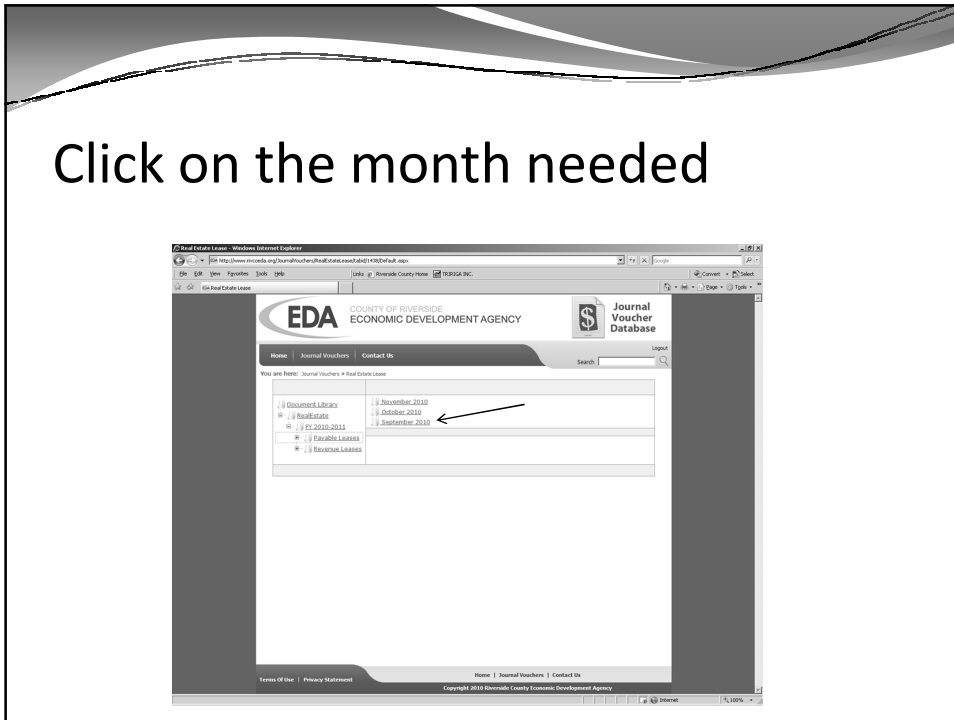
Click on the month needed

Real Estate Lease - Windows Internet Explorer

http://www.rivcoeda.org/JournalVouchers/RealEstateLease/tabid/1438/Default.aspx

Google

File Edit View Favorites Tools Help

Links Riverside County Home TRIRIGA INC.

Convert Select

Real Estate Lease

Page Tools

EDA COUNTY OF RIVERSIDE ECONOMIC DEVELOPMENT AGENCY

Journal Voucher Database

Logout

Home | Journal Vouchers | Contact Us

Search

You are here: Journal Vouchers » Real Estate Lease

Document Library
RealEstate
FY 2010-2011
Payable Leases
Revenue Leases

November 2010
October 2010
September 2010

Terms Of Use | Privacy Statement

Home | Journal Vouchers | Contact Us

Copyright 2010 Riverside County Economic Development Agency

Internet

100%